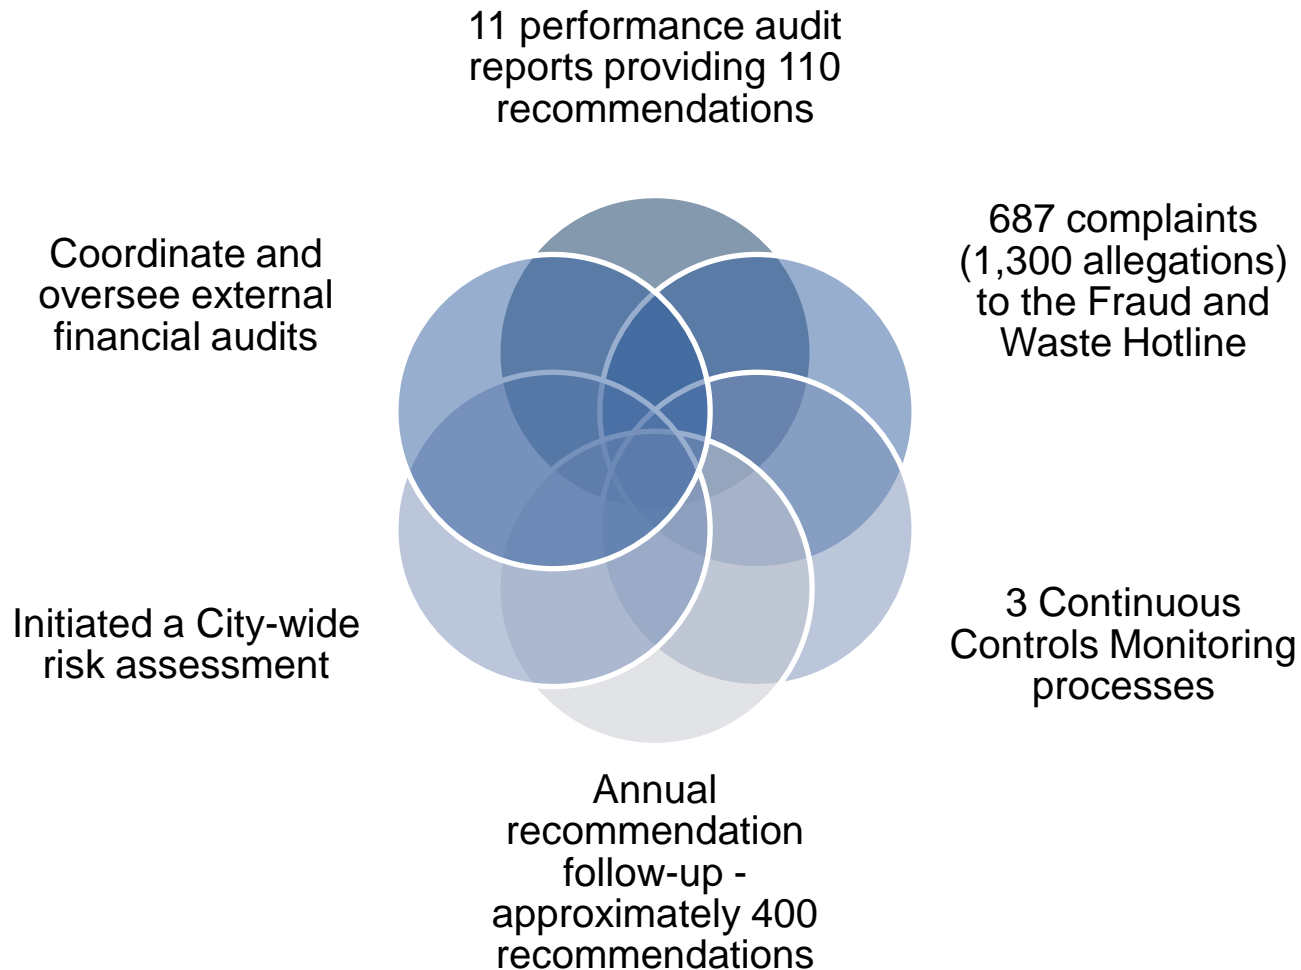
11 performance audit reports providing 110 recommendations

687 complaints (1,300 allegations) to the Fraud and Waste Hotline

3 Continuous Controls Monitoring processes

Annual recommendation follow-up - approximately 400 recommendations

Initiated a City-wide risk assessment

Coordinate and oversee external financial audits